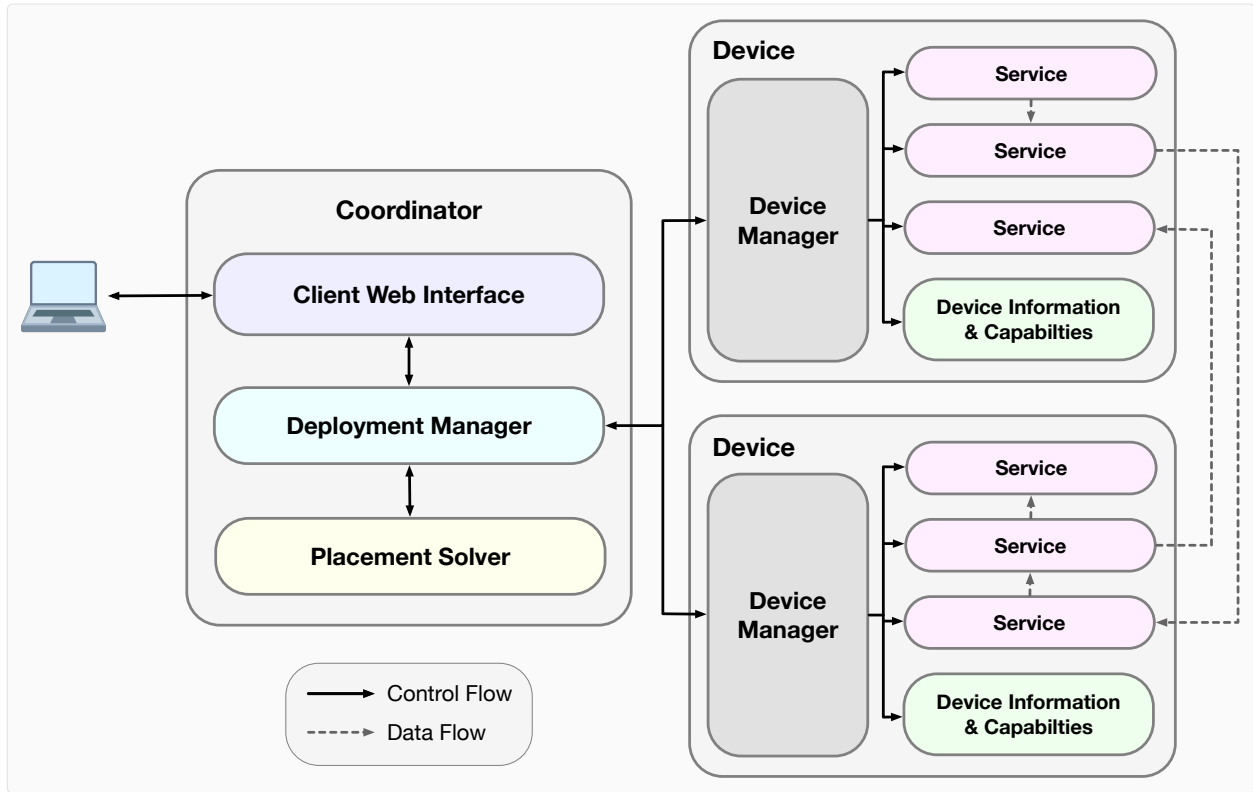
Coordinator

Client Web Interface

Deployment Manager

Placement Solver

Control Flow
Data Flow

Device

Device Manager

Service

Service

Service

Device Information & Capabilties

Device

Device Manager

Service

Service

Service

Device Information & Capabilties